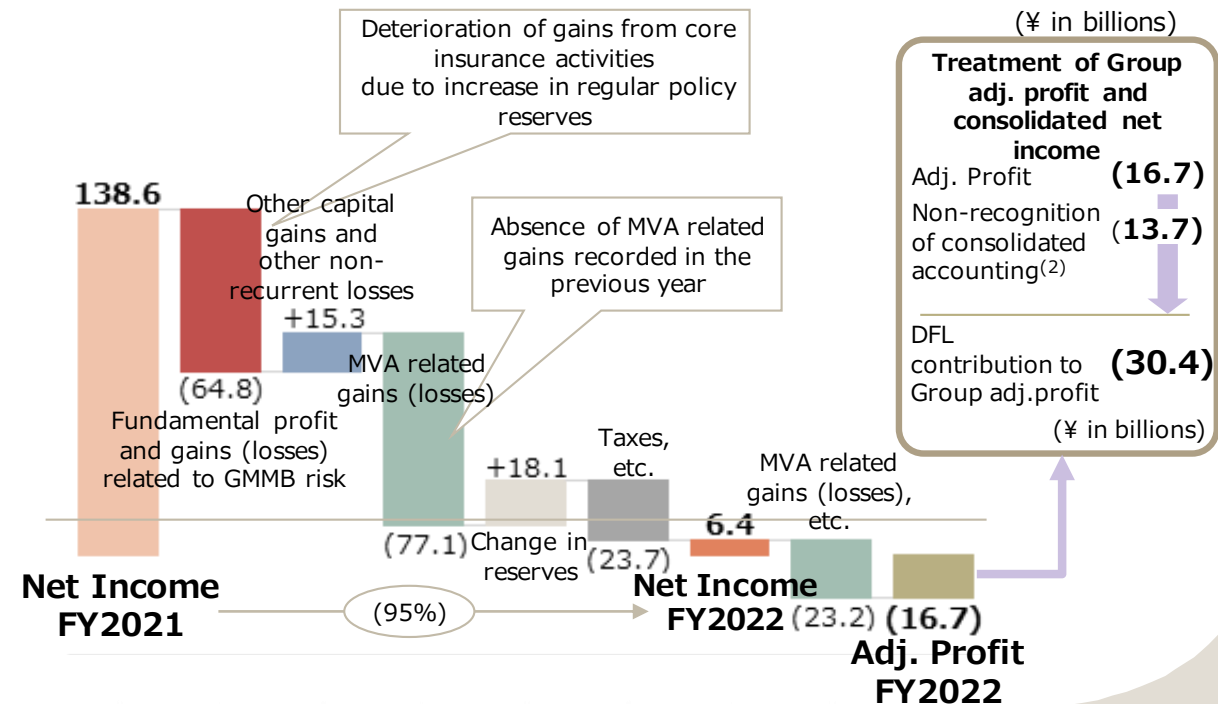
(¥ in billions)

Deterioration of gains from core insurance activities due to increase in regular policy reserves

138.6

Other capital gains and other non-recurrent losses

+15.3

(64.8)

Fundamental profit and gains (losses) related to GMMB risk

Absence of MVA related gains recorded in the previous year

MVA related gains (losses)

(77.1)

+18.1

Change in reserves

Taxes, etc.

(23.7)

6.4

MVA related gains (losses), etc.

(23.2)

(16.7)

Net Income FY2021

(95%)

Net Income FY2022

Adj. Profit FY2022

Treatment of Group adj. profit and consolidated net income

Adj. Profit (16.7)

Non-recognition of consolidated accounting$^{(2)}$ (13.7)

DFL contribution to Group adj.profit (30.4)

(¥ in billions)